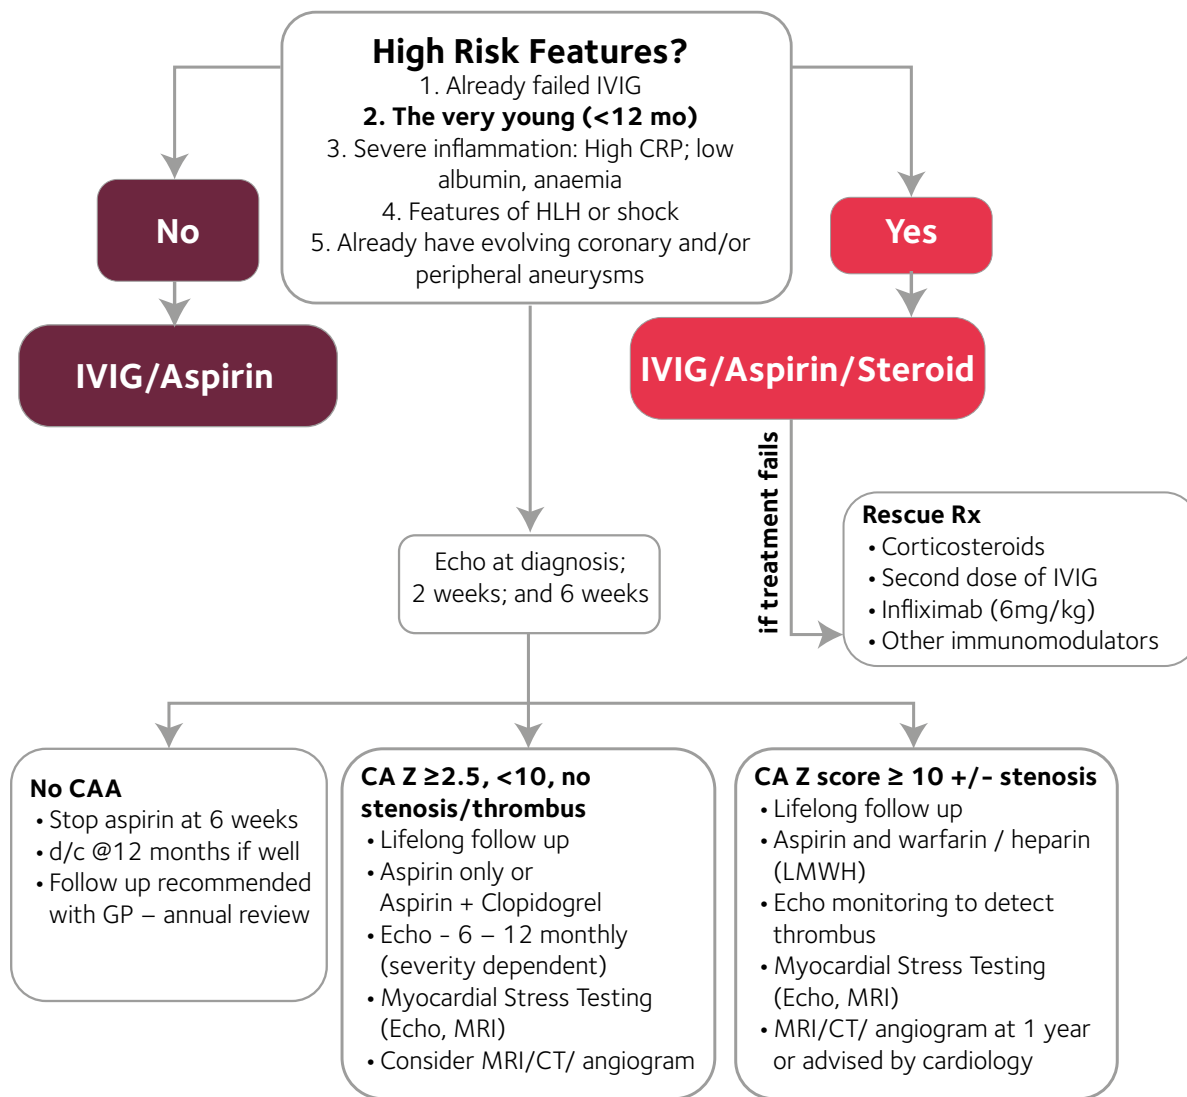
High Risk Features?
1. Already failed IVIG
2. The very young (<12 mo)
3. Severe inflammation: High CRP; low albumin, anaemia
4. Features of HLH or shock
5. Already have evolving coronary and/or peripheral aneurysms

No

IVIG/Aspirin

Yes

IVIG/Aspirin/Steroid

if treatment fails

Rescue Rx
• Corticosteroids
• Second dose of IVIG
• Infliximab (6mg/kg)
• Other immunomodulators

Echo at diagnosis; 2 weeks; and 6 weeks

No CAA
• Stop aspirin at 6 weeks
• d/c @12 months if well
• Follow up recommended with GP – annual review

CA Z ≥2.5, <10, no stenosis/thrombus
• Lifelong follow up
• Aspirin only or Aspirin + Clopidogrel
• Echo - 6 – 12 monthly (severity dependent)
• Myocardial Stress Testing (Echo, MRI)
• Consider MRI/CT/ angiogram

CA Z score ≥ 10 +/- stenosis
• Lifelong follow up
• Aspirin and warfarin / heparin (LMWH)
• Echo monitoring to detect thrombus
• Myocardial Stress Testing (Echo, MRI)
• MRI/CT/ angiogram at 1 year or advised by cardiology